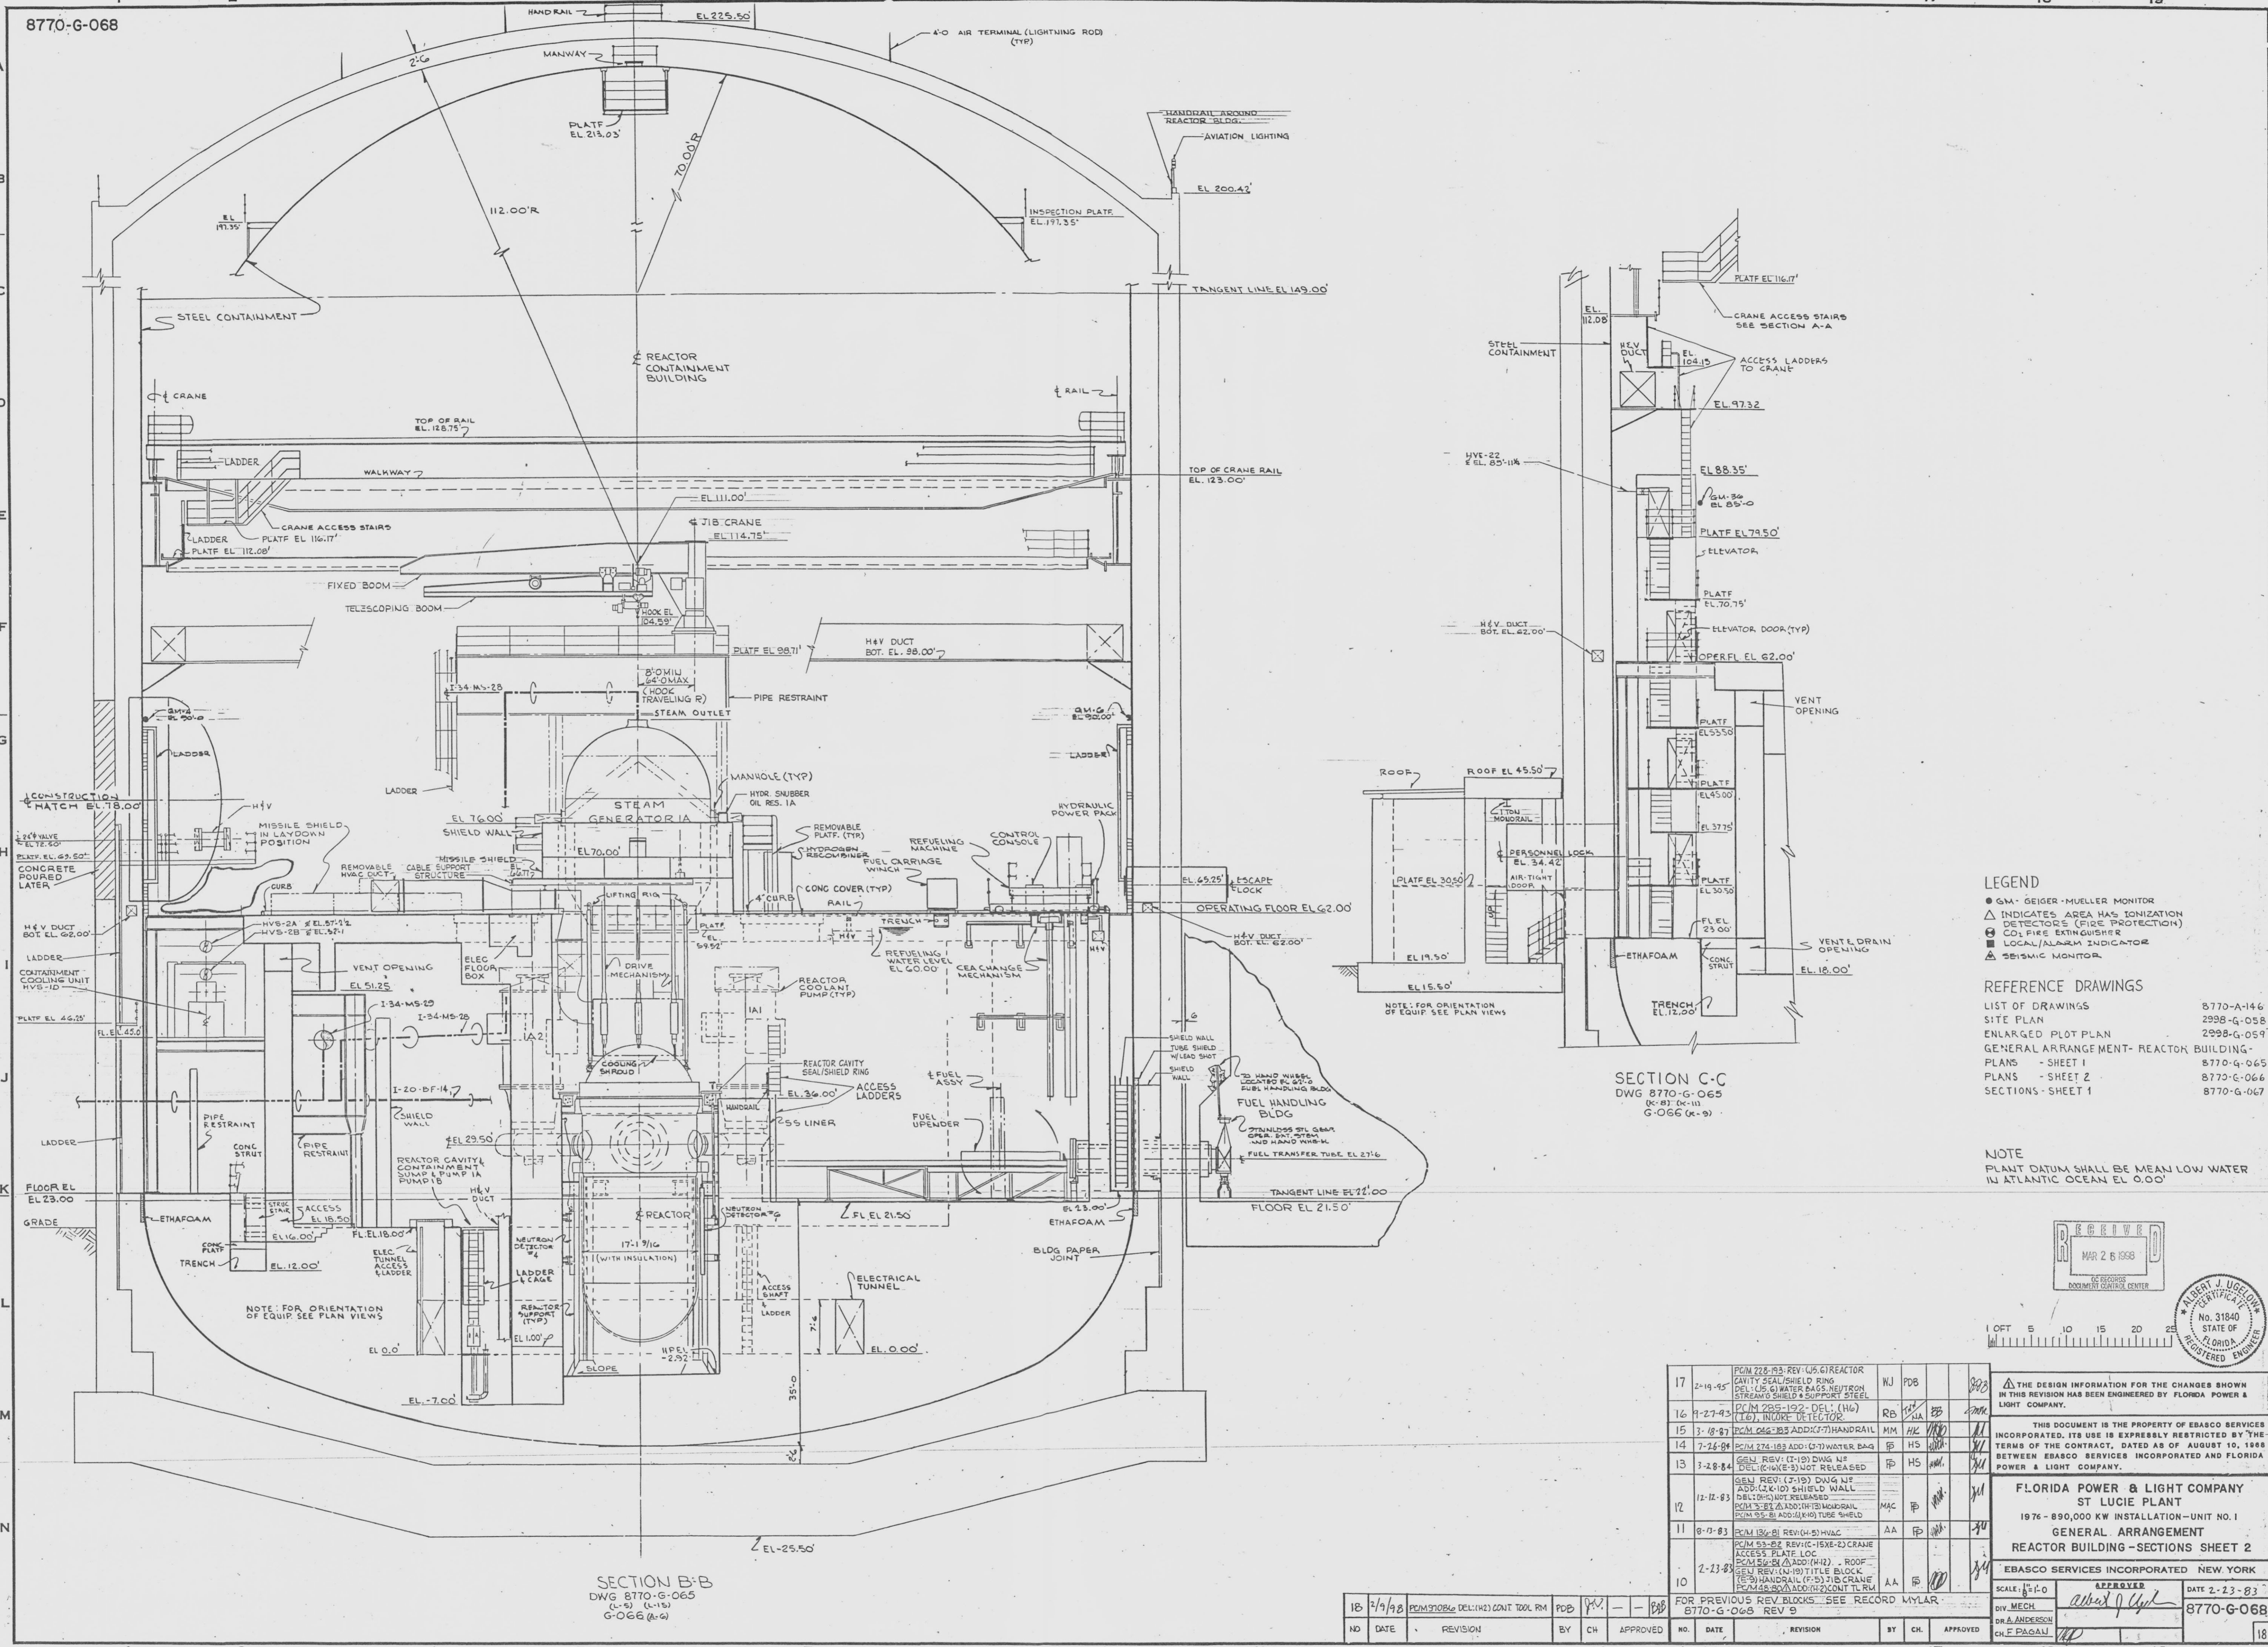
8770-G-068

HAND RAIL
EL 225.50'
4'-0 AIR TERMINAL (LIGHTNING ROD) (TYP)
MANWAY
2'-6
PLATF EL 213.03'
70.00'R
HANDRAIL AROUND REACTOR BLDG.
AVIATION LIGHTING
EL 200.42'
112.00'R
EL 197.35'
INSPECTION PLATF. EL 197.35'
TANGENT LINE EL 149.00'
STEEL CONTAINMENT
℄ REACTOR CONTAINMENT BUILDING
℄ CRANE
℄ RAIL
TOP OF RAIL EL. 128.75'
LADDER
WALKWAY
TOP OF CRANE RAIL EL. 123.00'
EL 111.00'
CRANE ACCESS STAIRS
℄ JIB CRANE EL 114.75'
LADDER
PLATF EL 116.17'
PLATF EL 112.08'
FIXED BOOM
TELESCOPING BOOM
HOOK EL 104.59'
PLATF EL 98.71'
H&V DUCT BOT. EL. 98.00'
I-34-MS-28
8'-0 MIN 64'-0 MAX (HOOK TRAVELING R)
PIPE RESTRAINT
STEAM OUTLET
GM-4 EL 90-0
GM-6 EL 90.00'
LADDER
LADDER
MANHOLE (TYP)
HYDR. SNUBBER OIL RES. IA
STEAM GENERATOR IA
℄ CONSTRUCTION MATCH EL 78.00'
H&V
LADDER
MISSILE SHIELD IN LAYDOWN POSITION
EL 76.00' SHIELD WALL
REMOVABLE PLATF. (TYP)
HYDROGEN RECOMBINER
HYDRAULIC POWER PACK
2-1/2" VALVE EL 72.50'
PLATF. EL 63.50'
CONCRETE POURED LATER
REMOVABLE HVAC DUCT
CABLE SUPPORT STRUCTURE
MISSILE SHIELD
EL 70.00'
REFUELING MACHINE
CONTROL CONSOLE
FUEL CARRIAGE WINCH
CONC COVER (TYP)
EL 65.25' ESCAPE LOCK
CURB
LIFTING RIG
4" CURB
RAIL
OPERATING FLOOR EL 62.00'
TRENCH
H&V DUCT BOT. EL 62.00'
HVS-2A ℄ EL 57-2
HVS-2B ℄ EL 57-1
PLATF EL 59.52'
H&V DUCT BOT. EL 62.00'
LADDER
ELEC FLOOR BOX
DRIVE MECHANISM
REFUELING WATER LEVEL EL 60.00
CEA CHANGE MECHANISM
H&V
CONTAINMENT COOLING UNIT HVS-1D
VENT OPENING
EL 51.25
REACTOR COOLANT PUMP (TYP)
I-34-MS-29
I-34-MS-28
PLATF EL 46.25'
FL EL 45.0'
1A2
1A1
SHIELD WALL TUBE SHIELD W/LEAD SHOT
SHIELD WALL
COOLING SHROUD
REACTOR CAVITY SEAL/SHIELD RING
℄ FUEL ASSY
I-20-BF-14
ACCESS LADDERS
EL 36.00'
HANDRAIL
SS LINER
TO HAND WHEEL LOCATED EL 62-0 FUEL HANDLING BLDG
FUEL HANDLING BLDG
PIPE RESTRAINT
SHIELD WALL
FUEL UPENDER
LADDER
CONC STRUT
PIPE RESTRAINT
EL 29.50
STAINLESS STL GEAR OPER. EXT. STEM AND HAND WHEEL
FUEL TRANSFER TUBE EL 27.6
REACTOR CAVITY & CONTAINMENT SUMP & PUMP IA PUMP IB
H&V DUCT
FLOOR EL EL 23.00
STRUC STAIR
ACCESS EL 18.50
TANGENT LINE EL 22.00
ETHAFOAM
℄ REACTOR
NEUTRON DETECTOR #6
FL EL 21.50'
FLOOR EL 21.50'
ETHAFOAM
GRADE
FL EL 18.00'
EL 16.00'
CONC PLATF
NEUTRON DETECTOR #4
17-1 9/16 (WITH INSULATION)
TRENCH
EL 12.00'
ELEC TUNNEL ACCESS & LADDER
LADDER & CAGE
ACCESS SHAFT & LADDER
BLDG PAPER JOINT
ELECTRICAL TUNNEL
NOTE: FOR ORIENTATION OF EQUIP. SEE PLAN VIEWS
REACTOR SUPPORT (TYP)
EL 1.00'
7'-6
EL 0.0'
HPEL -2.92'
EL 0.00'
SLOPE
35'-0
EL -7.00'
EL -25.50'
SECTION B-B
DWG 8770-G-065 (L-5) (L-13)
G-066 (A-6)

EL 112.08'
PLATF EL 116.17'
CRANE ACCESS STAIRS SEE SECTION A-A
STEEL CONTAINMENT
H&V DUCT
EL 104.13
ACCESS LADDERS TO CRANE
EL 97.32
HVE-22 ℄ EL 85'-11¾
EL 88.35'
GM-36 EL 85'-0
PLATF EL 79.50'
ELEVATOR
PLATF EL 70.75'
H&V DUCT BOT. EL 62.00'
ELEVATOR DOOR (TYP)
OPER FL EL 62.00'
VENT OPENING
PLATF EL 53.50
ROOF
ROOF EL 45.50
1 TON MONORAIL
PLATF EL 45.00'
EL 37.75'
℄ PERSONNEL LOCK EL 34.42'
AIR-TIGHT DOOR
PLATF EL 30.50'
PLATF EL 30.50
FL EL 23.00'
ETHAFOAM
VENT & DRAIN OPENING
EL 19.50'
CONC STRUT
EL 18.00'
EL 15.50'
TRENCH EL 12.00'
NOTE: FOR ORIENTATION OF EQUIP SEE PLAN VIEWS
SECTION C-C
DWG 8770-G-065 (K-8) (K-11)
G-066 (K-9)

LEGEND
● GM - GEIGER - MUELLER MONITOR
△ INDICATES AREA HAS IONIZATION DETECTORS (FIRE PROTECTION)
⊗ $CO_2$ FIRE EXTINGUISHER
■ LOCAL/ALARM INDICATOR
⚠ SEISMIC MONITOR

REFERENCE DRAWINGS
LIST OF DRAWINGS 8770-A-146
SITE PLAN 2998-G-058
ENLARGED PLOT PLAN 2998-G-057
GENERAL ARRANGEMENT - REACTOR BUILDING -
PLANS - SHEET 1 8770-G-065
PLANS - SHEET 2 8770-G-066
SECTIONS - SHEET 1 8770-G-067

NOTE
PLANT DATUM SHALL BE MEAN LOW WATER IN ATLANTIC OCEAN EL 0.00'

RECEIVED
MAR 26 1998
QC RECORDS DOCUMENT CONTROL CENTER

ALBERT J. UGELOW CERTIFICATE No. 31840 STATE OF FLORIDA REGISTERED ENGINEER

0 FT 5 10 15 20 25

| 17 | 2-19-95 | PC/M 228-193: REV: (J5,G) REACTOR CAVITY SEAL/SHIELD RING DEL: (J5,G) WATER BAGS, NEUTRON STREAMG SHIELD & SUPPORT STEEL | WJ | PDB | | |
|---|---|---|---|---|---|---|
| 16 | 9-27-93 | PC/M 285-192-DEL: (H6) (I6), INCORE DETECTOR | RB | | | |
| 15 | 3-18-87 | PC/M 046-183 ADD: (J-7) HANDRAIL | MM | HK | | |
| 14 | 7-26-84 | PC/M 274-183 ADD: (J-7) WATER BAG | | HS | | |
| 13 | 3-28-84 | GEN. REV: (J-19) DWG № DEL: (C16) (E-8) NOT RELEASED | | HS | | |
| 12 | 12-12-83 | GEN REV: (J-19) DWG № ADD: (J,K-10) SHIELD WALL DEL: (H-5) NOT RELEASED PC/M 3-83 ADD: (H-13) HANDRAIL PC/M 95-81 ADD: (J,K-10) TUBE SHIELD | MAC | | | |
| 11 | 8-17-83 | PC/M 136-81 REV: (H-5) HVAC | AA | | | |
| 10 | 2-23-83 | PC/M 53-82 REV: (C-15 X E-2) CRANE ACCESS PLATF. LOC PC/M 56-81 ADD: (H-12). ROOF GEN REV: (N-19) TITLE BLOCK (E-9) HANDRAIL (F-5) JIB CRANE PC/M 48-80 ADD: (H-2) CONT TL RM | AA | | | |
| 18 | 2/9/98 | PC/M 97086 DEL: (H2) CONT. TOOL RM | PDB | | — | — |
| NO | DATE | REVISION | BY | CH | APPROVED | |

FOR PREVIOUS REV BLOCKS SEE RECORD MYLAR 8770-G-068 REV 9
NO. DATE REVISION BY CH. APPROVED

⚠ THE DESIGN INFORMATION FOR THE CHANGES SHOWN IN THIS REVISION HAS BEEN ENGINEERED BY FLORIDA POWER & LIGHT COMPANY.

THIS DOCUMENT IS THE PROPERTY OF EBASCO SERVICES INCORPORATED. ITS USE IS EXPRESSLY RESTRICTED BY THE TERMS OF THE CONTRACT, DATED AS OF AUGUST 10, 1988 BETWEEN EBASCO SERVICES INCORPORATED AND FLORIDA POWER & LIGHT COMPANY.

FLORIDA POWER & LIGHT COMPANY
ST LUCIE PLANT
1976 - 890,000 KW INSTALLATION - UNIT NO. 1
GENERAL ARRANGEMENT
REACTOR BUILDING - SECTIONS SHEET 2
EBASCO SERVICES INCORPORATED NEW YORK
SCALE: 1/8"=1'-0
APPROVED
DATE 2-23-83
DIV. MECH.
DR. A. ANDERSON
CH. F. PAGAN
8770-G-068
18